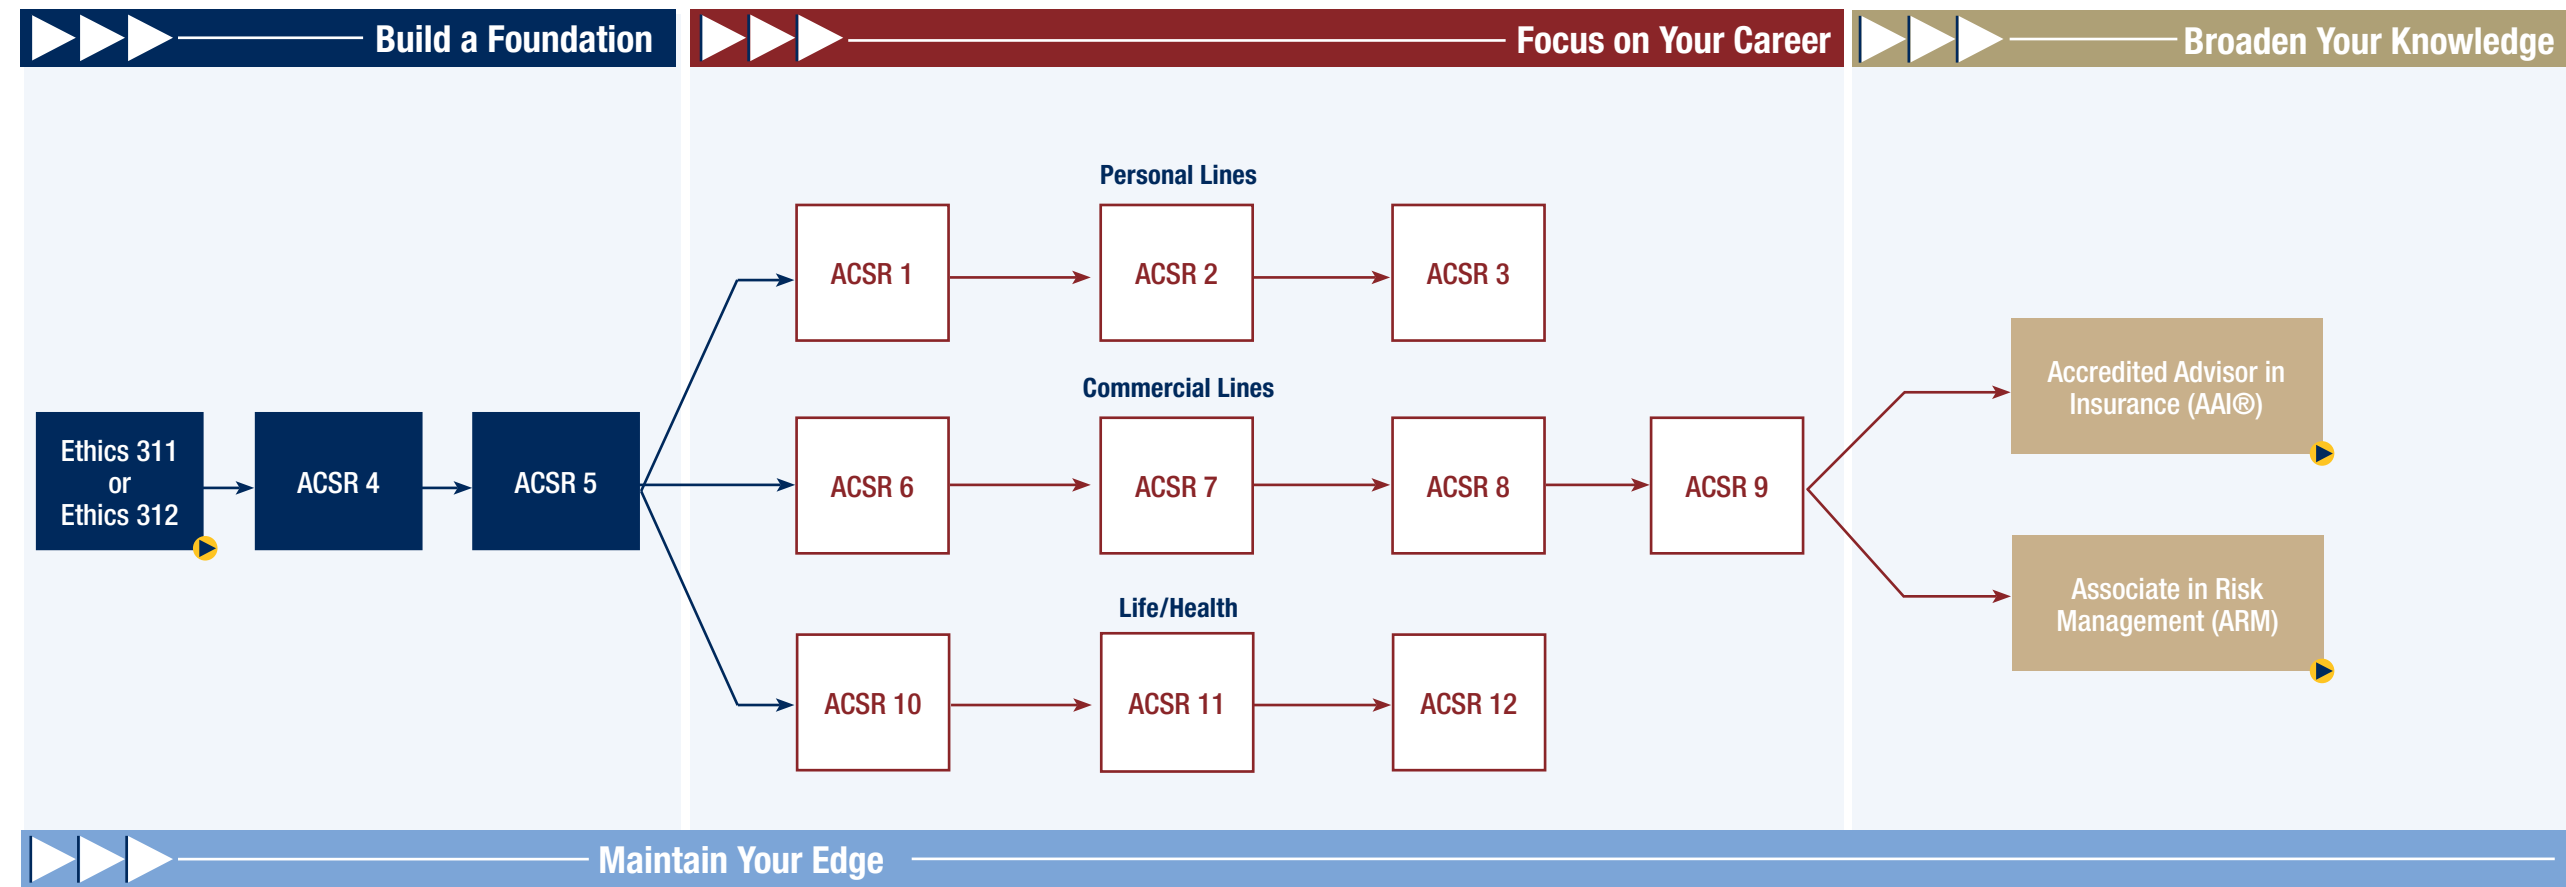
Build a Foundation

Focus on Your Career

Broaden Your Knowledge

Ethics 311 or Ethics 312

ACSR 4

ACSR 5

Personal Lines

ACSR 1

ACSR 2

ACSR 3

Commercial Lines

ACSR 6

ACSR 7

ACSR 8

ACSR 9

Life/Health

ACSR 10

ACSR 11

ACSR 12

Accredited Advisor in Insurance (AAI®)

Associate in Risk Management (ARM)

Maintain Your Edge